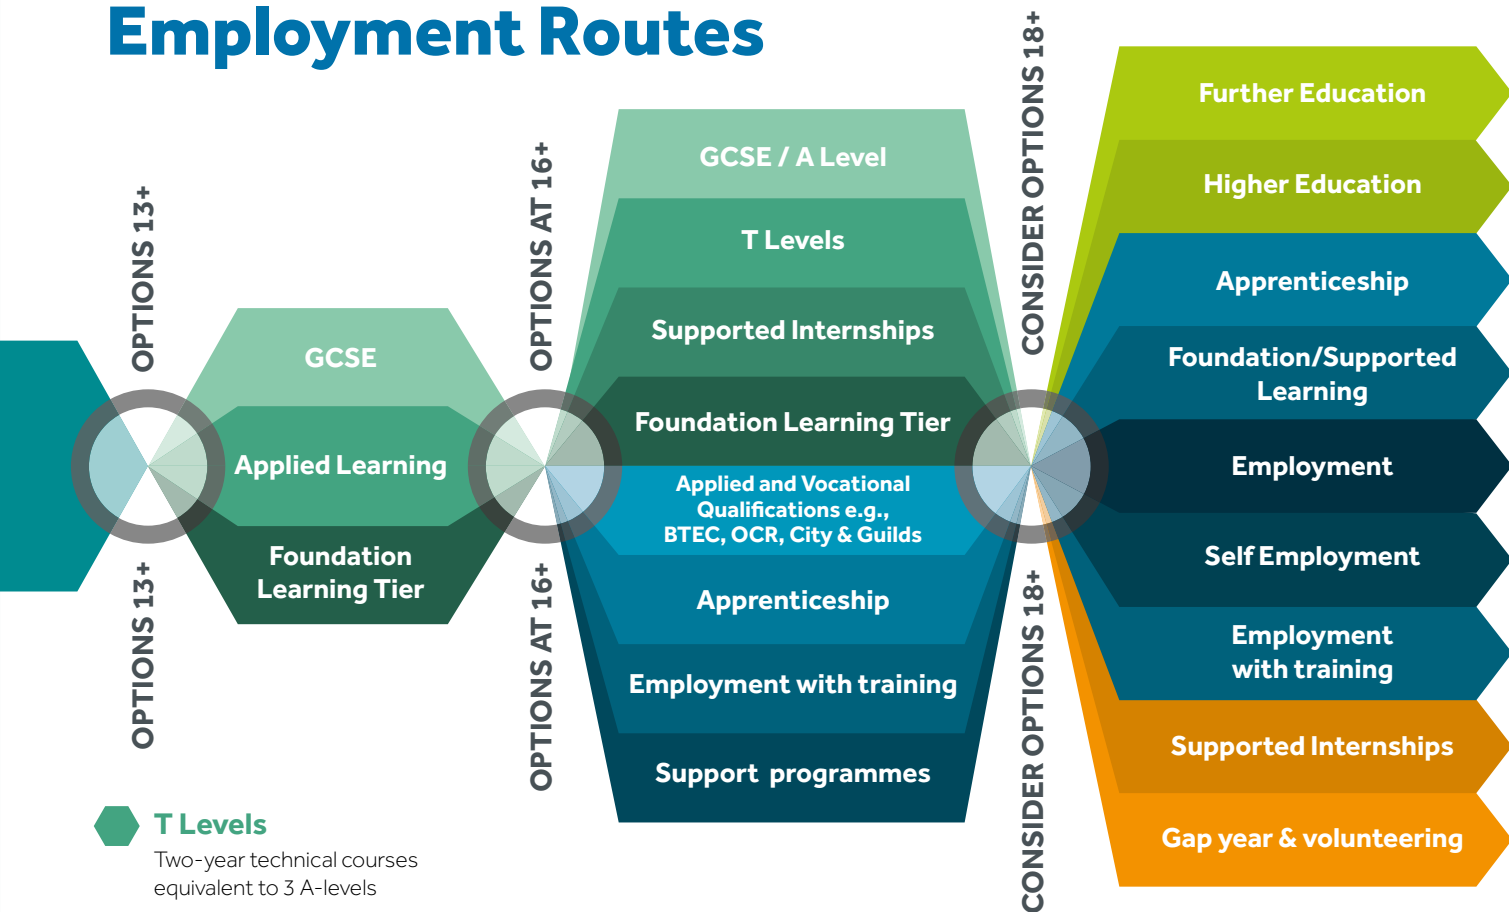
Employment Routes

OPTIONS 13+

OPTIONS 13+

GCSE

Applied Learning

Foundation Learning Tier

OPTIONS AT 16+

OPTIONS AT 16+

GCSE / A Level

T Levels

Supported Internships

Foundation Learning Tier

Applied and Vocational Qualifications e.g., BTEC, OCR, City & Guilds

Apprenticeship

Employment with training

Support programmes

CONSIDER OPTIONS 18+

CONSIDER OPTIONS 18+

Further Education

Higher Education

Apprenticeship

Foundation/Supported Learning

Employment

Self Employment

Employment with training

Supported Internships

Gap year & volunteering

T Levels
Two-year technical courses equivalent to 3 A-levels